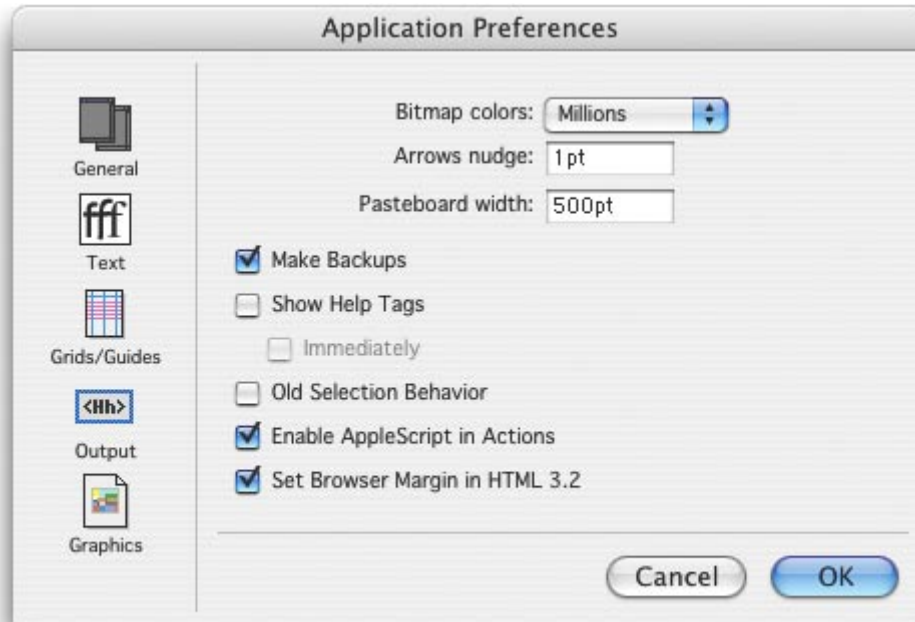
Application Preferences

General

fff

Text

Grids/Guides

<Hh>

Output

Graphics

Bitmap colors: Millions

Arrows nudge: 1pt

Pasteboard width: 500pt

Make Backups

Show Help Tags

Immediately

Old Selection Behavior

Enable AppleScript in Actions

Set Browser Margin in HTML 3.2

Cancel

OK